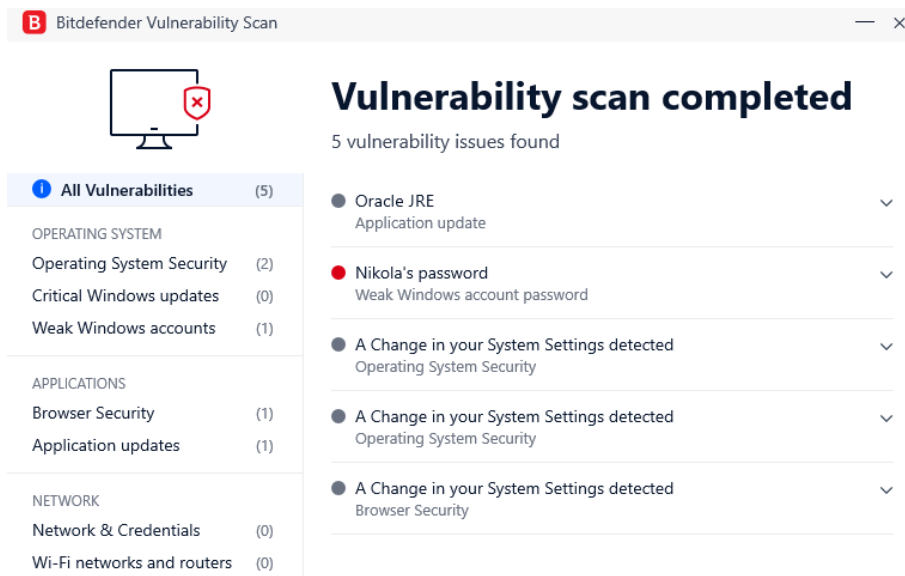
B Bitdefender Vulnerability Scan

Vulnerability scan completed

5 vulnerability issues found

All Vulnerabilities (5)

OPERATING SYSTEM
Operating System Security (2)
Critical Windows updates (0)
Weak Windows accounts (1)

APPLICATIONS
Browser Security (1)
Application updates (1)

NETWORK
Network & Credentials (0)
Wi-Fi networks and routers (0)

Oracle JRE
Application update

Nikola's password
Weak Windows account password

A Change in your System Settings detected
Operating System Security

A Change in your System Settings detected
Operating System Security

A Change in your System Settings detected
Browser Security